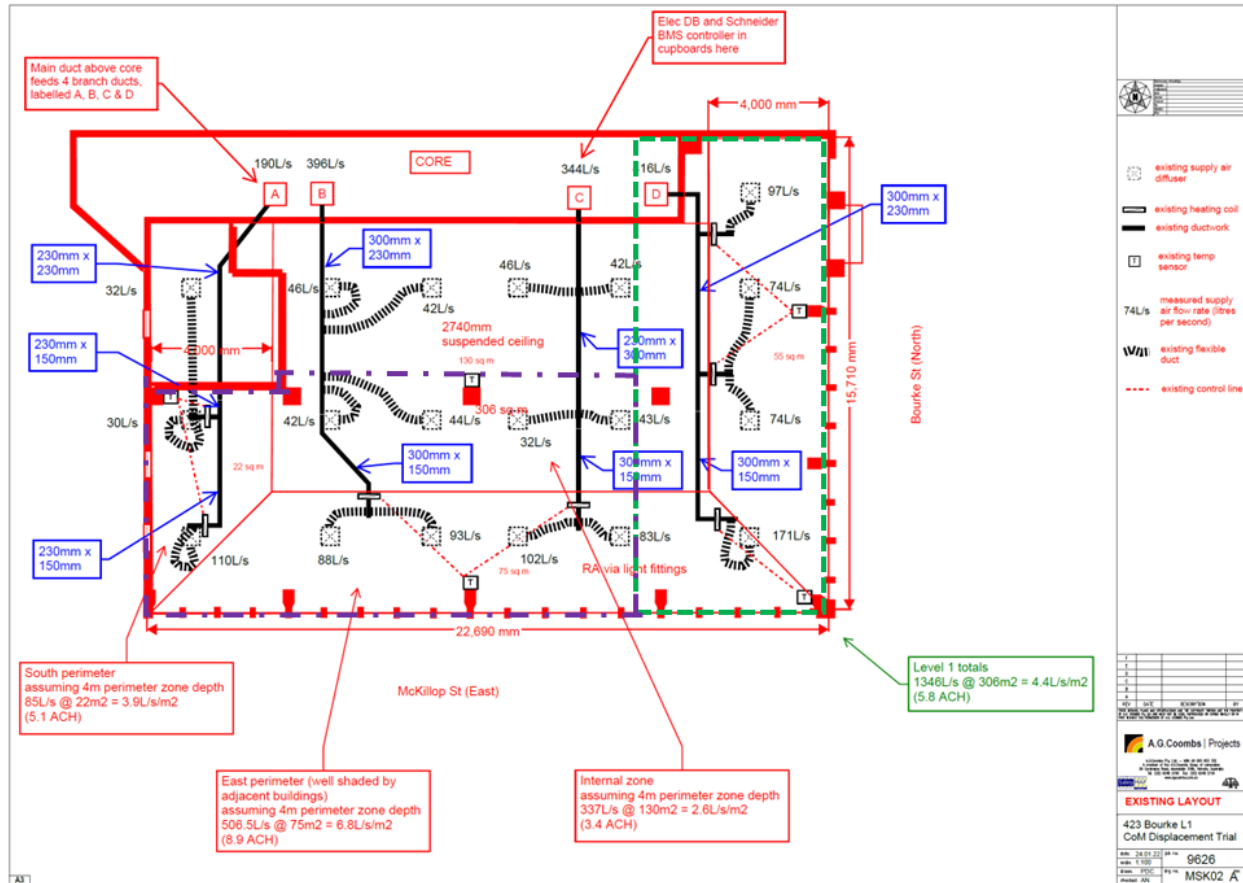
Main duct above core feeds 4 branch ducts, labelled A, B, C & D

Elec DB and Schneider BMS controller in cupboards here

4,000 mm

190L/s 396L/s CORE 344L/s 16L/s

A B C D

97L/s

300mm x 230mm

230mm x 230mm

300mm x 230mm

32L/s

46L/s 42L/s 46L/s 42L/s

74L/s

2740mm suspended ceiling

230mm x 150mm

4,000 mm

130 sq m

230mm x 300mm

55 sq m

15,710 mm

Bourke St (North)

30L/s

306 sq m

42L/s 44L/s 43L/s 74L/s

32L/s

22 sq m

300mm x 150mm

300mm x 150mm

300mm x 150mm

230mm x 150mm

110L/s 88L/s 93L/s 102L/s 83L/s 171L/s

75 sq m

RA via light fittings

22,690 mm

South perimeter
assuming 4m perimeter zone depth
85L/s @ 22m2 = 3.9L/s/m2
(5.1 ACH)

McKillop St (East)

Level 1 totals
1346L/s @ 306m2 = 4.4L/s/m2
(5.8 ACH)

East perimeter (well shaded by adjacent buildings)
assuming 4m perimeter zone depth
506.5L/s @ 75m2 = 6.8L/s/m2
(8.9 ACH)

Internal zone
assuming 4m perimeter zone depth
337L/s @ 130m2 = 2.6L/s/m2
(3.4 ACH)

existing supply air diffuser
existing heating coil
existing ductwork
T existing temp sensor
74L/s measured supply air flow rate (litres per second)
existing flexible duct
existing control line

A.G.Coombs | Projects

EXISTING LAYOUT

423 Bourke L1
CoM Displacement Trial

24.01.22
1:100
PDC
9626
MSK02 A

A3